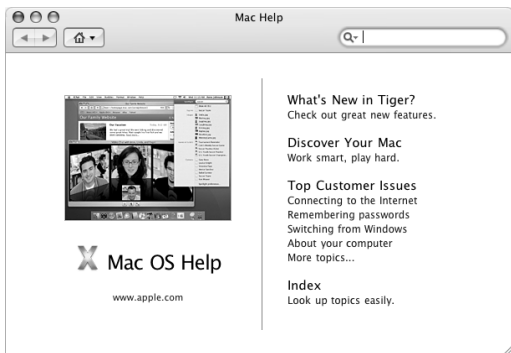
Mac Help

What's New in Tiger?
Check out great new features.

Discover Your Mac
Work smart, play hard.

Top Customer Issues
Connecting to the Internet
Remembering passwords
Switching from Windows
About your computer
More topics...

Index
Look up topics easily.

X Mac OS Help

www.apple.com